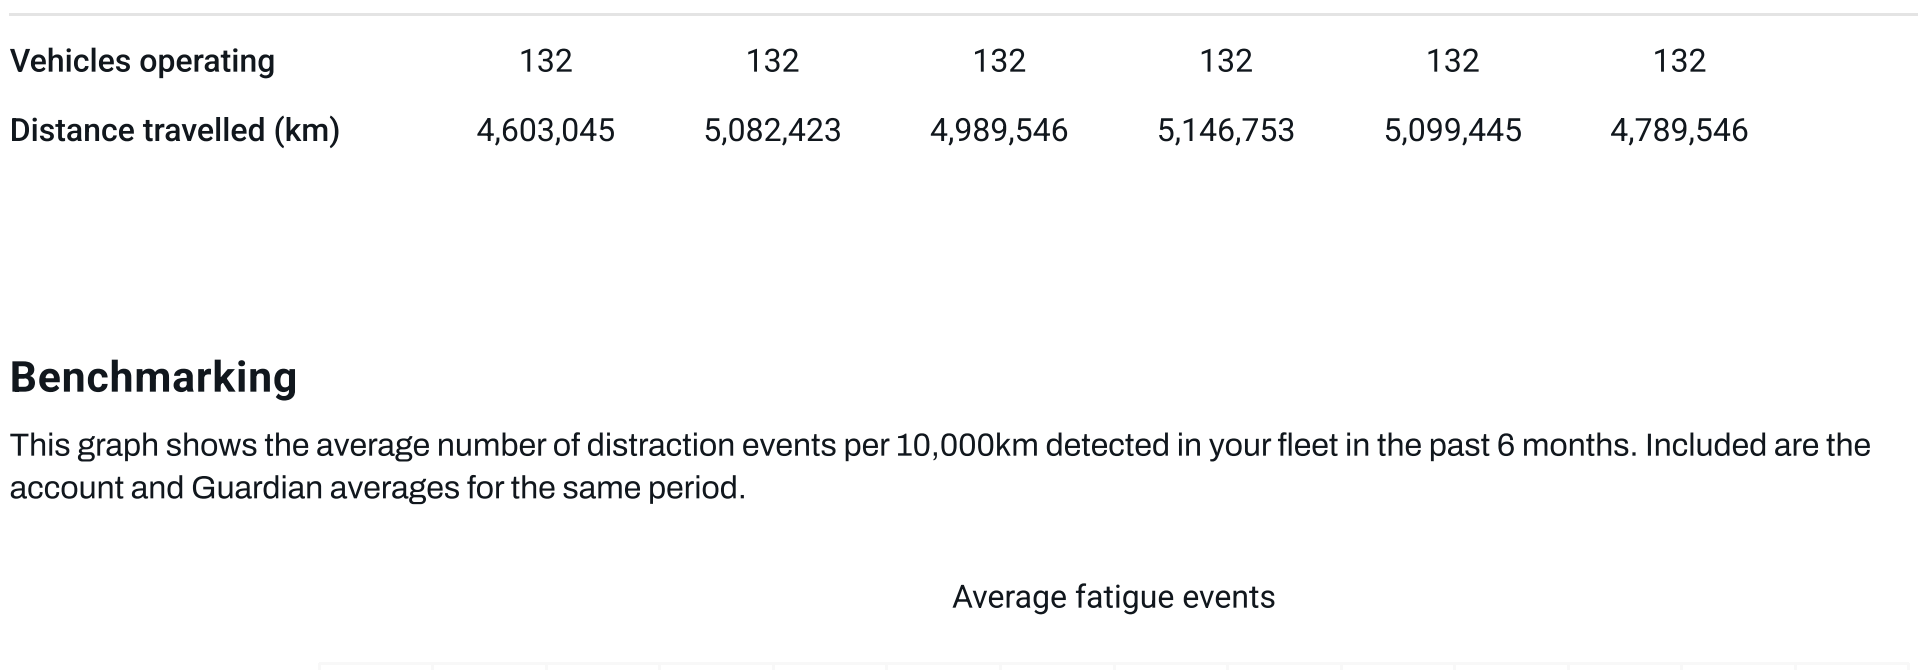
| | | | | | | |
|---|---|---|---|---|---|---|
| Vehicles operating | 132 | 132 | 132 | 132 | 132 | 132 |
| Distance travelled (km) | 4,603,045 | 5,082,423 | 4,989,546 | 5,146,753 | 5,099,445 | 4,789,546 |

Benchmarking

This graph shows the average number of distraction events per 10,000km detected in your fleet in the past 6 months. Included are the account and Guardian averages for the same period.

Average fatigue events